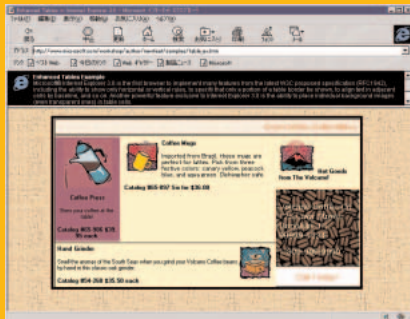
Enhanced Tables in Internet Explorer 3.0 - Microsoft インターネット エクスプローラ

ファイル 編集 表示 移動 お気に入り ヘルプ

アドレス http://www.microsoft.com/workshop/author/newhtml/samples/tablex.htm

リンク ベスト Web 今日のリンク Web ギャラリー 製品ニュース Microsoft

Enhanced Tables Example

Microsoft® Internet Explorer 3.0 is the first browser to implement many features from the latest W3C proposed specifications (RFC1942), including the ability to show only horizontal or vertical rules, to specify that only a portion of a table border be shown, to align text in adjacent cells by baseline, and so on. Another powerful feature exclusive to Internet Explorer 3.0 is the ability to place individual background images (even transparent ones) in table cells.

Coffee Mugs

Imported from Brazil, these mugs are perfect for lattes. Pick from three festive colors: canary yellow, peacock blue, and aquamarine. Dishwasher safe.

Catalog #65-897 Six for $36.00

Hot Goods from The Volcano!

Coffee Press

Share your coffee in the latte

Catalog #65-900 $35.95 each

Hand Grinder

Grind the aroma of the South Seas when you grind your Volcano Coffee beans by hand in this classic mill grinder.

Catalog #54-268 $35.50 each

Order today!